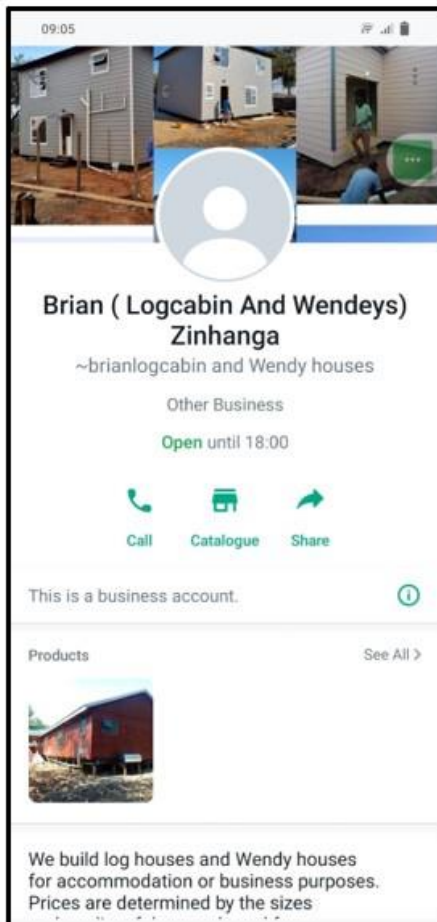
09:05

Brian ( Logcabin And Wendeys) Zinhanga

~brianlogcabin and Wendy houses

Other Business

Open until 18:00

Call
Catalogue
Share

This is a business account.

Products
See All >

We build log houses and Wendy houses for accommodation or business purposes. Prices are determined by the sizes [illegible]